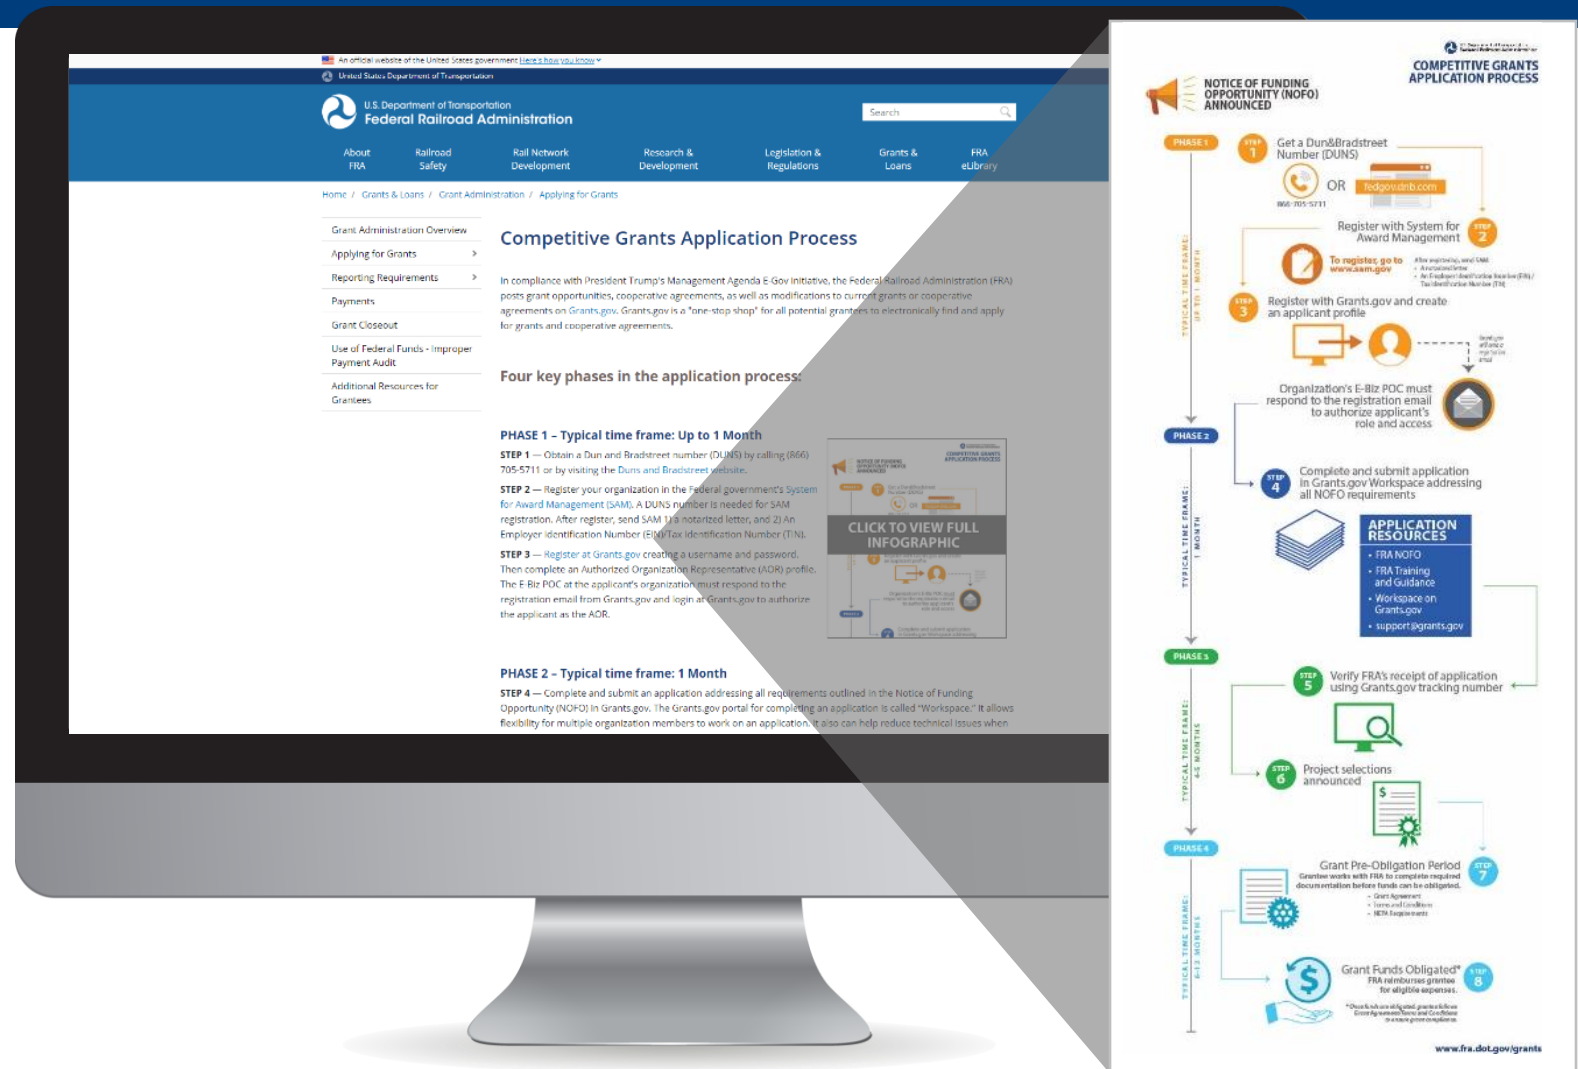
An official website of the United States government Here's how you know

United States Department of Transportation

U.S. Department of Transportation
Federal Railroad Administration

Search

About FRA | Railroad Safety | Rail Network Development | Research & Development | Legislation & Regulations | Grants & Loans | FRA eLibrary

Home / Grants & Loans / Grant Administration / Applying for Grants

Grant Administration Overview
Applying for Grants
Reporting Requirements
Payments
Grant Closeout
Use of Federal Funds - Improper Payment Audit
Additional Resources for Grantees

Competitive Grants Application Process

In compliance with President Trump's Management Agenda E-Gov initiative, the Federal Railroad Administration (FRA) posts grant opportunities, cooperative agreements, as well as modifications to current grants or cooperative agreements on Grants.gov. Grants.gov is a "one-stop shop" for all potential grantees to electronically find and apply for grants and cooperative agreements.

Four key phases in the application process:

PHASE 1 – Typical time frame: Up to 1 Month

STEP 1 — Obtain a Dun and Bradstreet number (DUNS) by calling (866) 705-5711 or by visiting the Duns and Bradstreet website.

STEP 2 — Register your organization in the Federal government's System for Award Management (SAM). A DUNS number is needed for SAM registration. After register, send SAM 1) a notarized letter, and 2) An Employer Identification Number (EIN)/Tax Identification Number (TIN).

STEP 3 — Register at Grants.gov creating a username and password. Then complete an Authorized Organization Representative (AOR) profile. The E-Biz POC at the applicant's organization must respond to the registration email from Grants.gov and login at Grants.gov to authorize the applicant as the AOR.

CLICK TO VIEW FULL INFOGRAPHIC

PHASE 2 – Typical time frame: 1 Month

STEP 4 — Complete and submit an application addressing all requirements outlined in the Notice of Funding Opportunity (NOFO) in Grants.gov. The Grants.gov portal for completing an application is called "Workspace." It allows flexibility for multiple organization members to work on an application. It also can help reduce technical issues when

NOTICE OF FUNDING OPPORTUNITY (NOFO) ANNOUNCED

COMPETITIVE GRANTS APPLICATION PROCESS

PHASE 1
TYPICAL TIME FRAME: UP TO 1 MONTH

STEP 1 Get a Dun&Bradstreet Number (DUNS)
866-705-5711 OR fedgov.dnb.com

Register with System for Award Management STEP 2
To register, go to www.sam.gov

STEP 3 Register with Grants.gov and create an applicant profile

Organization's E-Biz POC must respond to the registration email to authorize applicant's role and access

PHASE 2
TYPICAL TIME FRAME: 1 MONTH

STEP 4 Complete and submit application in Grants.gov Workspace addressing all NOFO requirements

APPLICATION RESOURCES
• FRA NOFO
• FRA Training and Guidance
• Workspace on Grants.gov
• support@grants.gov

PHASE 3
TYPICAL TIME FRAME: 4-6 MONTHS

STEP 5 Verify FRA's receipt of application using Grants.gov tracking number

STEP 6 Project selections announced

PHASE 4
TYPICAL TIME FRAME: 6-12 MONTHS

Grant Pre-Obligation Period STEP 7
Grantee works with FRA to complete required documentation before funds can be obligated.

Grant Funds Obligated* STEP 8
FRA reimburses grantee for eligible expenses.

www.fra.dot.gov/grants